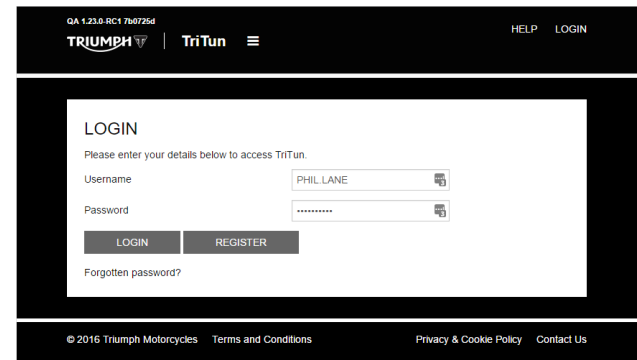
QA 1.23.0-RC1 7b0725d
TRIUMPH | TriTun

HELP LOGIN

LOGIN

Please enter your details below to access TriTun.

Username PHIL.LANE

Password •••••••••••

LOGIN REGISTER

Forgotten password?

© 2016 Triumph Motorcycles Terms and Conditions Privacy & Cookie Policy Contact Us